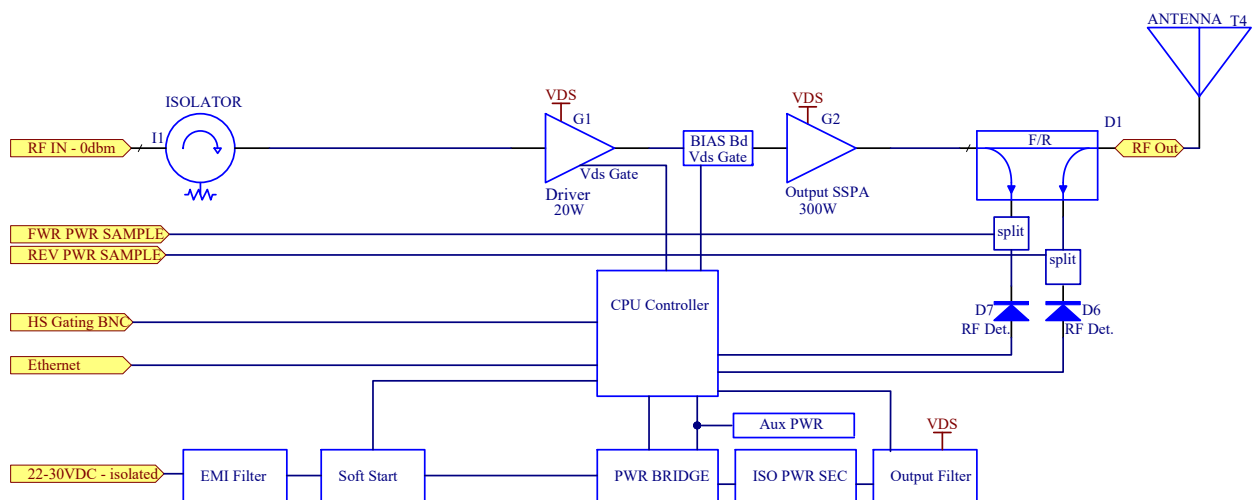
ANTENNA T4

ISOLATOR

VDS
G1

VDS
G2

D1

RF IN - 0dbm
I1

BIAS Bd
Vds Gate

F/R

RF Out

Vds Gate

Driver
20W

Output SSPA
300W

FWR PWR SAMPLE

split

REV PWR SAMPLE

split

CPU Controller

HS Gating BNC

D7
RF Det.

D6
RF Det.

Ethernet

Aux PWR

VDS

22-30VDC - isolated

EMI Filter

Soft Start

PWR BRIDGE

ISO PWR SEC

Output Filter